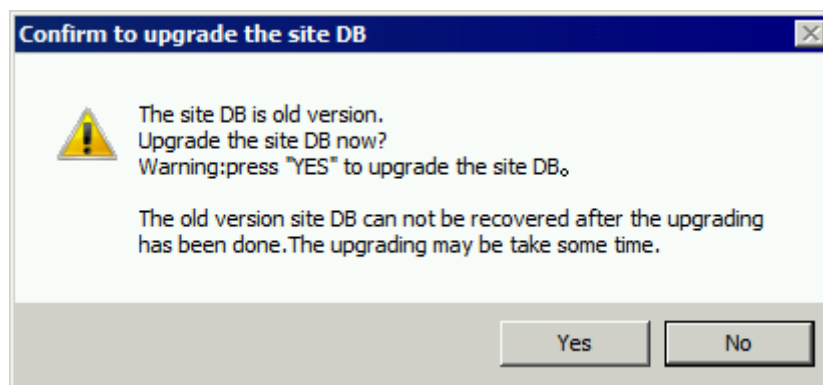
Confirm to upgrade the site DB

The site DB is old version.
Upgrade the site DB now?
Warning:press "YES" to upgrade the site DB。

The old version site DB can not be recovered after the upgrading has been done.The upgrading may be take some time.

Yes

No